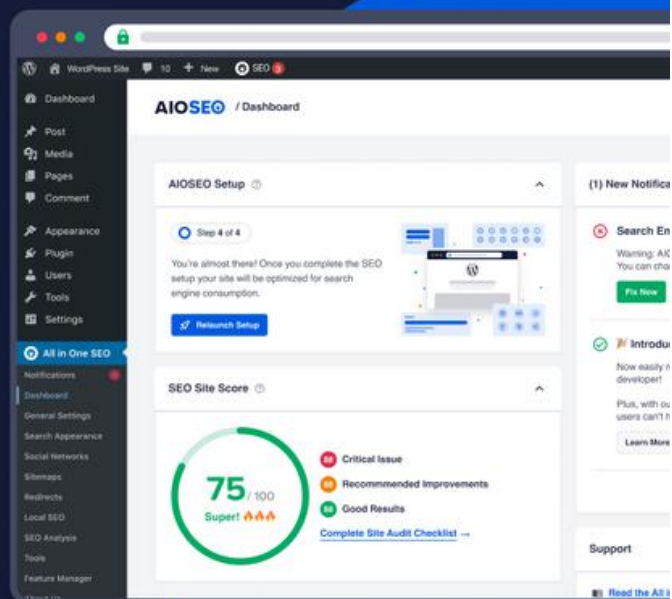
WordPress Site 10 + New SEO 3

Dashboard
Post
Media
Pages
Comment
Appearance
Plugin
Users
Tools
Settings
All in One SEO
Notifications
Dashboard
General Settings
Search Appearance
Social Networks
Sitemaps
Redirects
Local SEO
SEO Analysis
Tools
Feature Manager
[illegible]

AIOSEO / Dashboard

AIOSEO Setup

Step 4 of 4

You're almost there! Once you complete the SEO setup your site will be optimized for search engine consumption.

Relaunch Setup

SEO Site Score

75 / 100
Super! 🔥🔥🔥

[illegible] Critical Issue
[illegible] Recommended Improvements
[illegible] Good Results
Complete Site Audit Checklist →

(1) New Notifica

Search En
Warning: AIO
You can cho
Fix Now

Introdu
Now easily r
developer!
Plus, with ou
users can't h
Learn More

Support
Read the All i